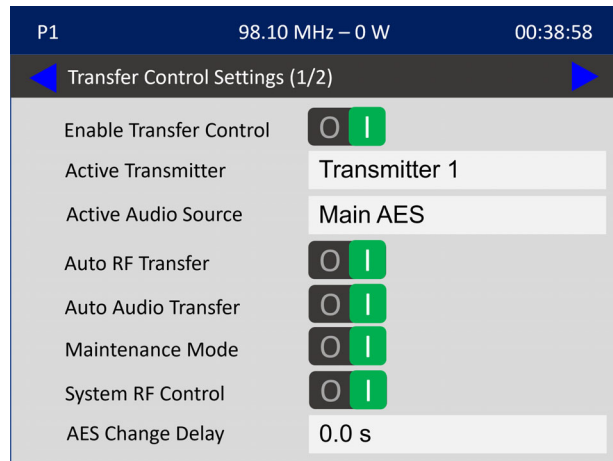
P1 98.10 MHz – 0 W 00:38:58

Transfer Control Settings (1/2)

Enable Transfer Control O I

Active Transmitter Transmitter 1

Active Audio Source Main AES

Auto RF Transfer O I

Auto Audio Transfer O I

Maintenance Mode O I

System RF Control O I

AES Change Delay 0.0 s